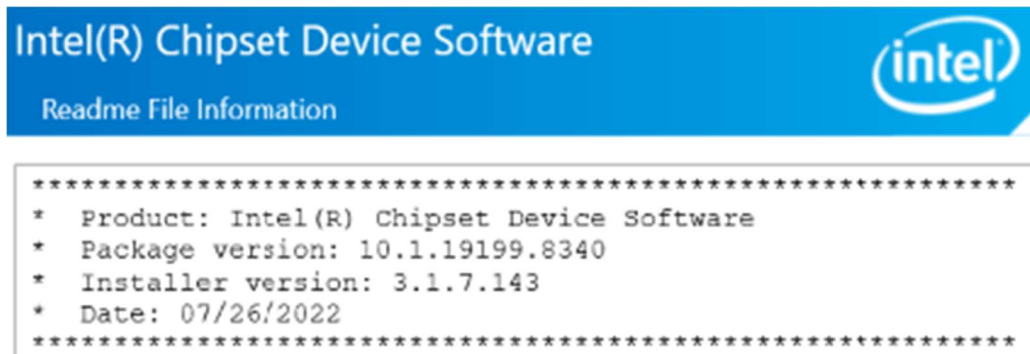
Intel(R) Chipset Device Software

Readme File Information

intel

******************************************************************
*  Product: Intel(R) Chipset Device Software
*  Package version: 10.1.19199.8340
*  Installer version: 3.1.7.143
*  Date: 07/26/2022
******************************************************************